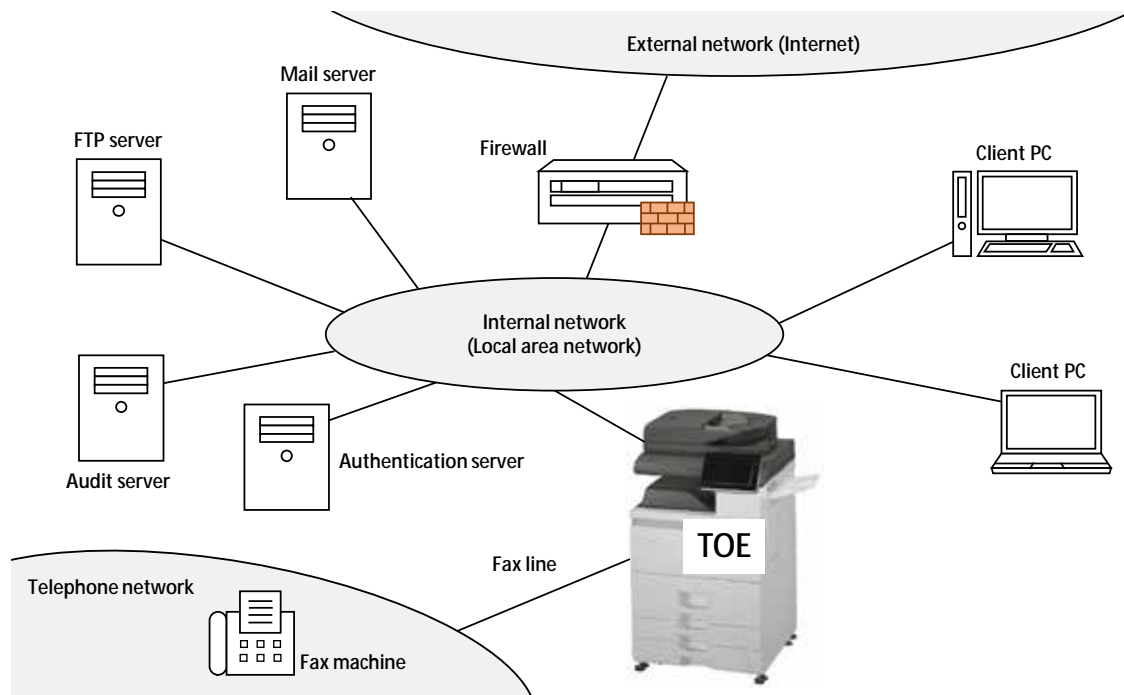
External network (Internet)

Mail server

FTP server

Firewall

Client PC

Internal network
(Local area network)

Client PC

Audit server

Authentication server

TOE

Fax line

Telephone network

Fax machine